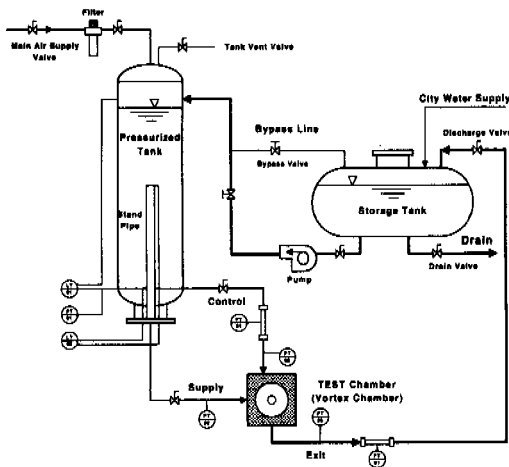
Filter

Main Air Supply Valve

Tank Vent Valve

Pressurized Tank

City Water Supply

Bypass Line

Discharge Valve

Bypass Valve

Storage Tank

Stand Pipe

Drain

Pump

Drain Valve

LT 01

PT 01

TT 01

Control

FT 01

PT 02

Supply

FT 02

TEST Chamber (Vortex Chamber)

PT 03

Exit

FT 03